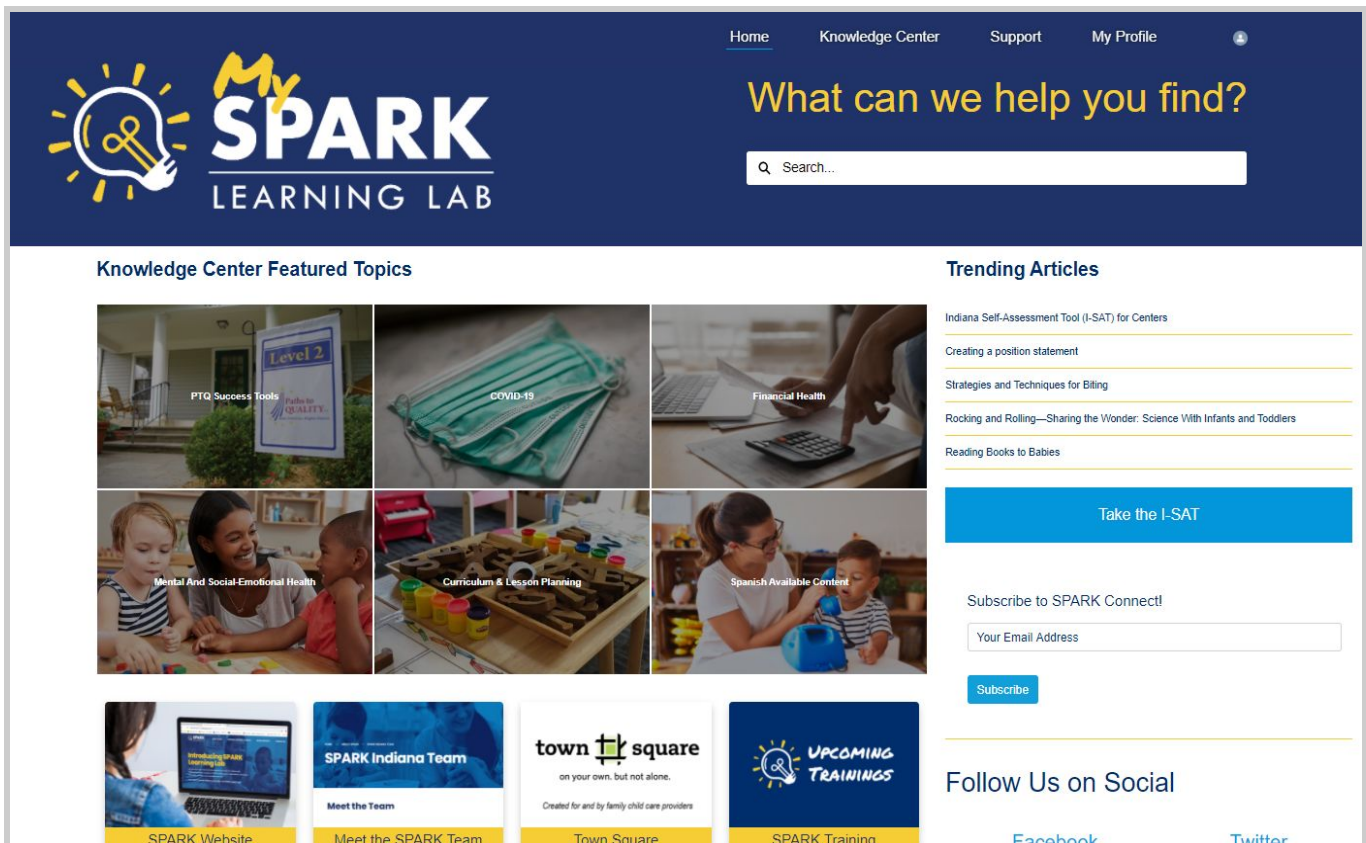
Home Knowledge Center Support My Profile

My SPARK LEARNING LAB

What can we help you find?

Search...

Knowledge Center Featured Topics

Level 2 Paths to QUALITY

PTQ Success Tools

COVID-19

Financial Health

Mental And Social-Emotional Health

Curriculum & Lesson Planning

Spanish Available Content

Introducing SPARK Learning Lab

SPARK Website

SPARK Indiana Team

Meet the Team

Meet the SPARK Team

town square

on your own. but not alone.

Created for and by family child care providers

Town Square

Upcoming Trainings

SPARK Training

Trending Articles

Indiana Self-Assessment Tool (I-SAT) for Centers

Creating a position statement

Strategies and Techniques for Biting

Rocking and Rolling—Sharing the Wonder: Science With Infants and Toddlers

Reading Books to Babies

Take the I-SAT

Subscribe to SPARK Connect!

Your Email Address

Subscribe

Follow Us on Social

Facebook

Twitter